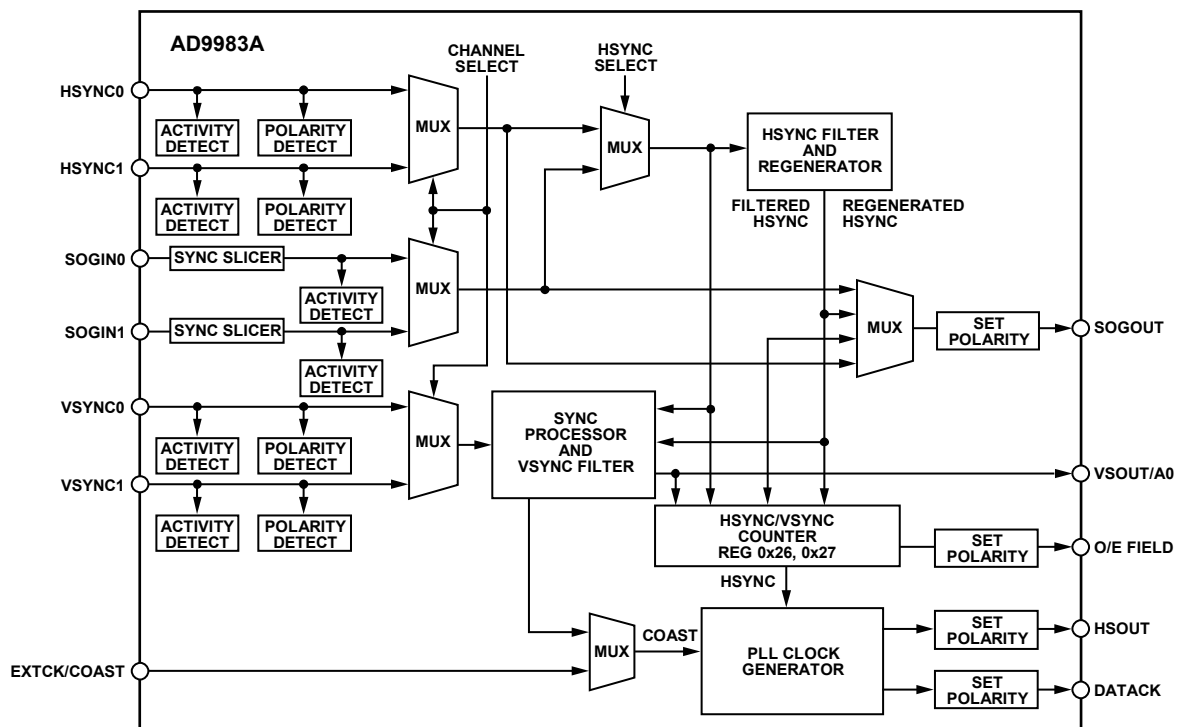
AD9983A

CHANNEL SELECT

HSYNC SELECT

HSYNC0

ACTIVITY DETECT

POLARITY DETECT

MUX

MUX

HSYNC FILTER AND REGENERATOR

HSYNC1

ACTIVITY DETECT

POLARITY DETECT

FILTERED HSYNC

REGENERATED HSYNC

SOGIN0

SYNC SLICER

MUX

ACTIVITY DETECT

SOGIN1

SYNC SLICER

MUX

SET POLARITY

SOGOUT

ACTIVITY DETECT

VSYNC0

MUX

SYNC PROCESSOR AND VSYNC FILTER

ACTIVITY DETECT

POLARITY DETECT

VSOUT/A0

VSYNC1

ACTIVITY DETECT

POLARITY DETECT

HSYNC/VSYNC COUNTER REG 0x26, 0x27

SET POLARITY

O/E FIELD

HSYNC

MUX

COAST

PLL CLOCK GENERATOR

SET POLARITY

HSOUT

EXTCK/COAST

SET POLARITY

DATACK